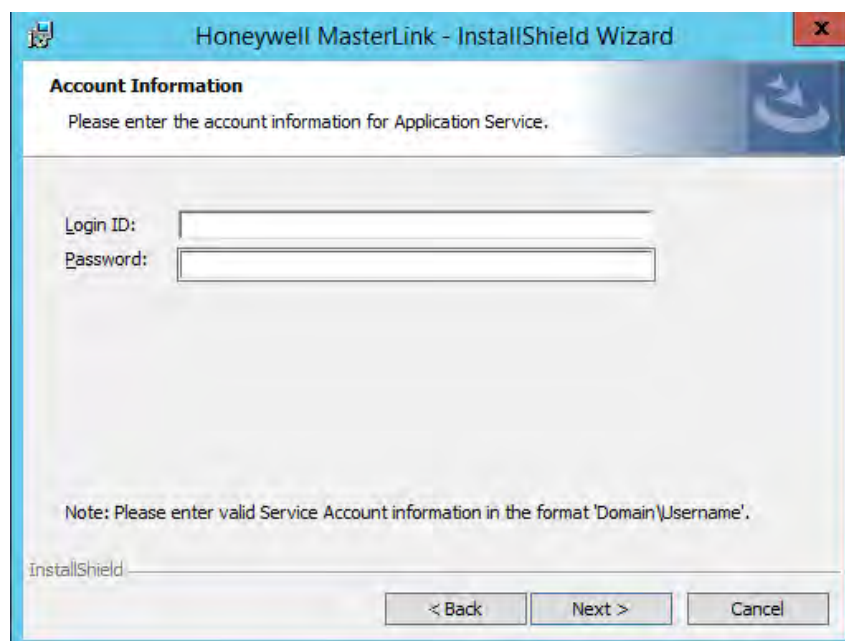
Honeywell MasterLink - InstallShield Wizard

x

Account Information

Please enter the account information for Application Service.

Login ID:

Password:

Note: Please enter valid Service Account information in the format 'Domain\Username'.

InstallShield

< Back

Next >

Cancel